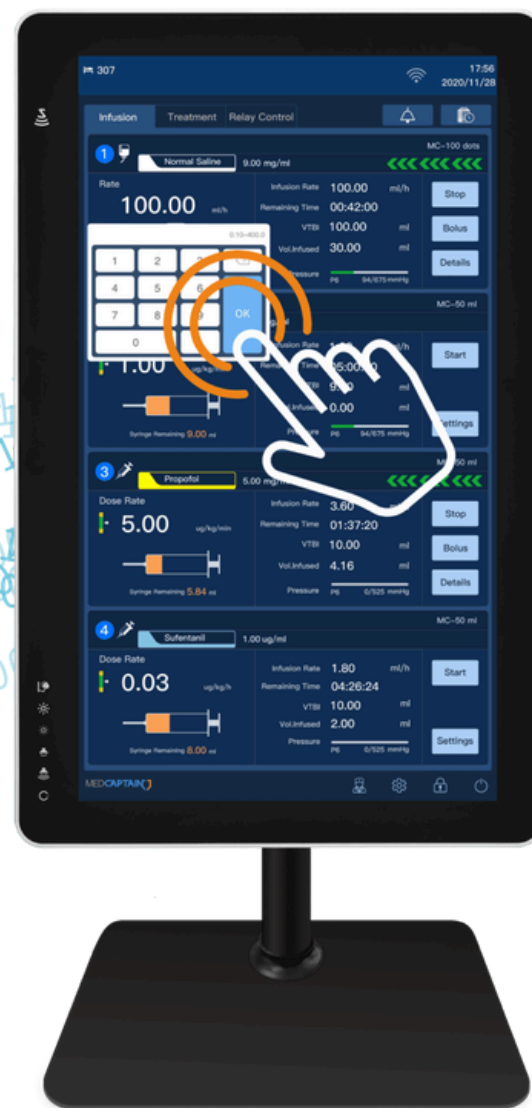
307

17:56
2020/11/28

Infusion
Treatment
Relay Control

1
Normal Saline
9.00 mg/ml
MC-100 dots

Rate
100.00 ml/h

Infusion Rate 100.00 ml/h
Remaining Time 00:42:00
VTBI 100.00 ml
Vol.Infused 30.00 ml
Pressure P6 94/675 mmHg

Stop
Bolus
Details

0.10-400.0
1 2 3
4 5 6
7 8 9
0
OK

MC-50 ml

1.00 ug/kg/h
Syringe Remaining 9.00 ml

Infusion Rate 1.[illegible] ml/h
Remaining Time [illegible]5:00:00
VTBI 9.00 ml
Vol.Infused 0.00 ml
Pressure P6 94/675 mmHg

Start
Settings

3
Propofol
5.00 mg/ml
MC-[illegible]0 ml

Dose Rate
5.00 ug/kg/min
Syringe Remaining 5.84 ml

Infusion Rate 3.60
Remaining Time 01:37:20
VTBI 10.00 ml
Vol.Infused 4.16 ml
Pressure P6 0/525 mmHg

Stop
Bolus
Details

4
Sufentanil
1.00 ug/ml
MC-50 ml

Dose Rate
0.03 ug/kg/h
Syringe Remaining 8.00 ml

Infusion Rate 1.80 ml/h
Remaining Time 04:26:24
VTBI 10.00 ml
Vol.Infused 2.00 ml
Pressure P6 0/525 mmHg

Start
Settings

MEDCAPTAIN